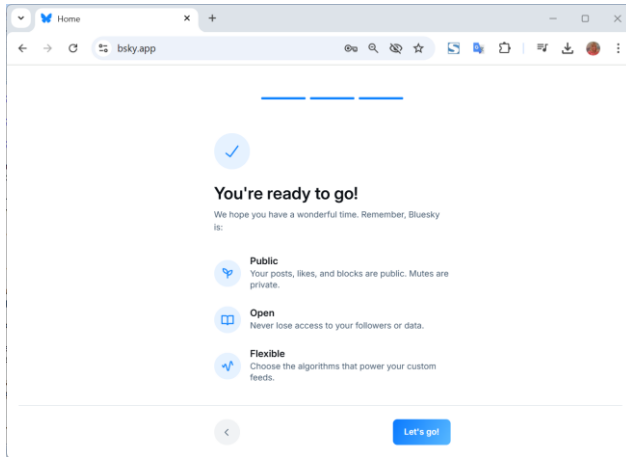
Home

bsky.app

You're ready to go!

We hope you have a wonderful time. Remember, Bluesky is:

Public
Your posts, likes, and blocks are public. Mutes are private.

Open
Never lose access to your followers or data.

Flexible
Choose the algorithms that power your custom feeds.

Let's go!